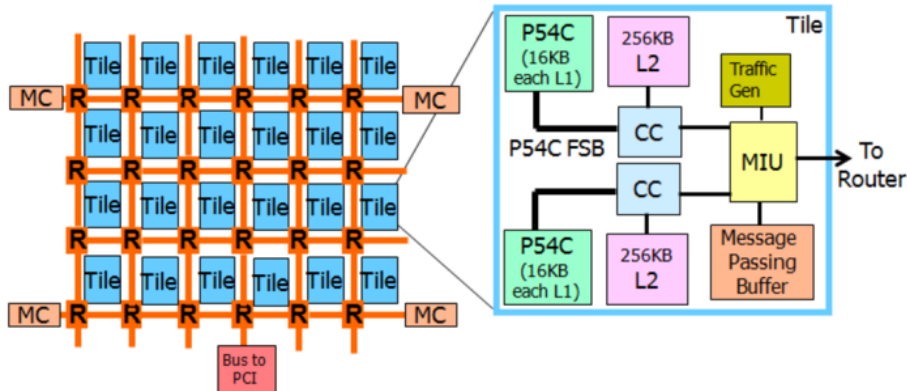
Tile Tile Tile Tile Tile Tile

MC R R R R R R MC

Tile Tile Tile Tile Tile Tile

R R R R R R

Tile Tile Tile Tile Tile Tile

R R R R R R

Tile Tile Tile Tile Tile Tile

MC R R R R R R MC

Bus to PCI

Tile

P54C (16KB each L1)

256KB L2

Traffic Gen

P54C FSB

CC

MIU

To Router

CC

P54C (16KB each L1)

256KB L2

Message Passing Buffer